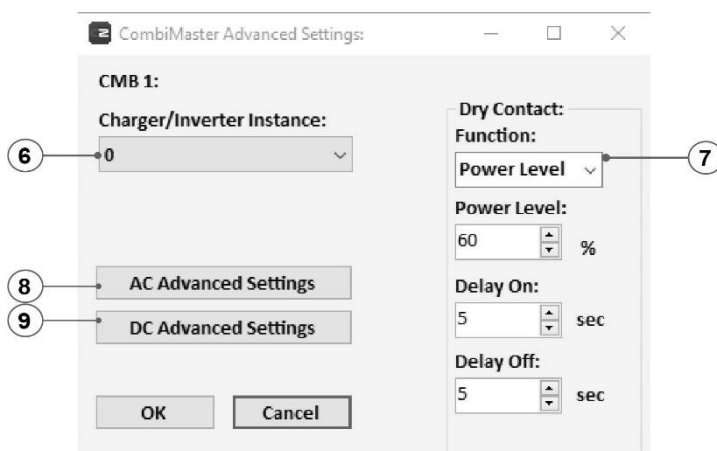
CombiMaster Advanced Settings:

CMB 1:

Charger/Inverter Instance:

6

0

Dry Contact:

Function:

7

Power Level

Power Level:

60

%

8

AC Advanced Settings

Delay On:

9

DC Advanced Settings

5

sec

Delay Off:

5

sec

OK

Cancel